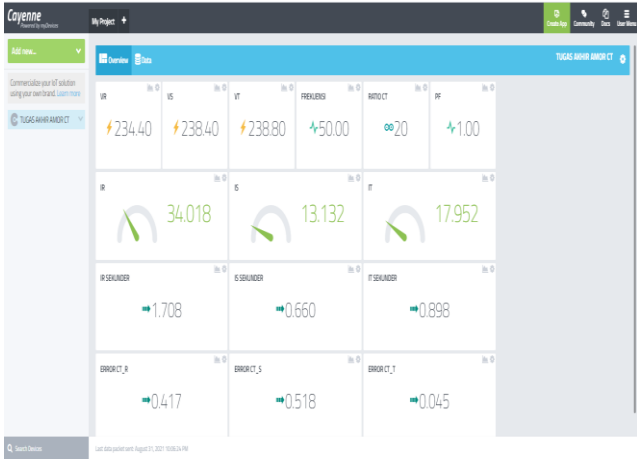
Cayenne
Powered by myDevices

My Project +

Create App Community Docs User Menu

Add new...

Commercialize your IoT solution using your own brand. Learn more

TUGAS AKHIR AMOR CT

Overview Data

TUGAS AKHIR AMOR CT

VR
234.40

VS
238.40

VT
238.80

FREKUENSI
50.00

RATIO CT
20

PF
1.00

IR
34.018

IS
13.132

IT
17.952

IR SEKUNDER
1.708

IS SEKUNDER
0.660

IT SEKUNDER
0.898

ERROR CT_R
0.417

ERROR CT_S
0.518

ERROR CT_T
0.045

Search Devices

Last data packet sent: August 31, 2021 10:06:24 PM